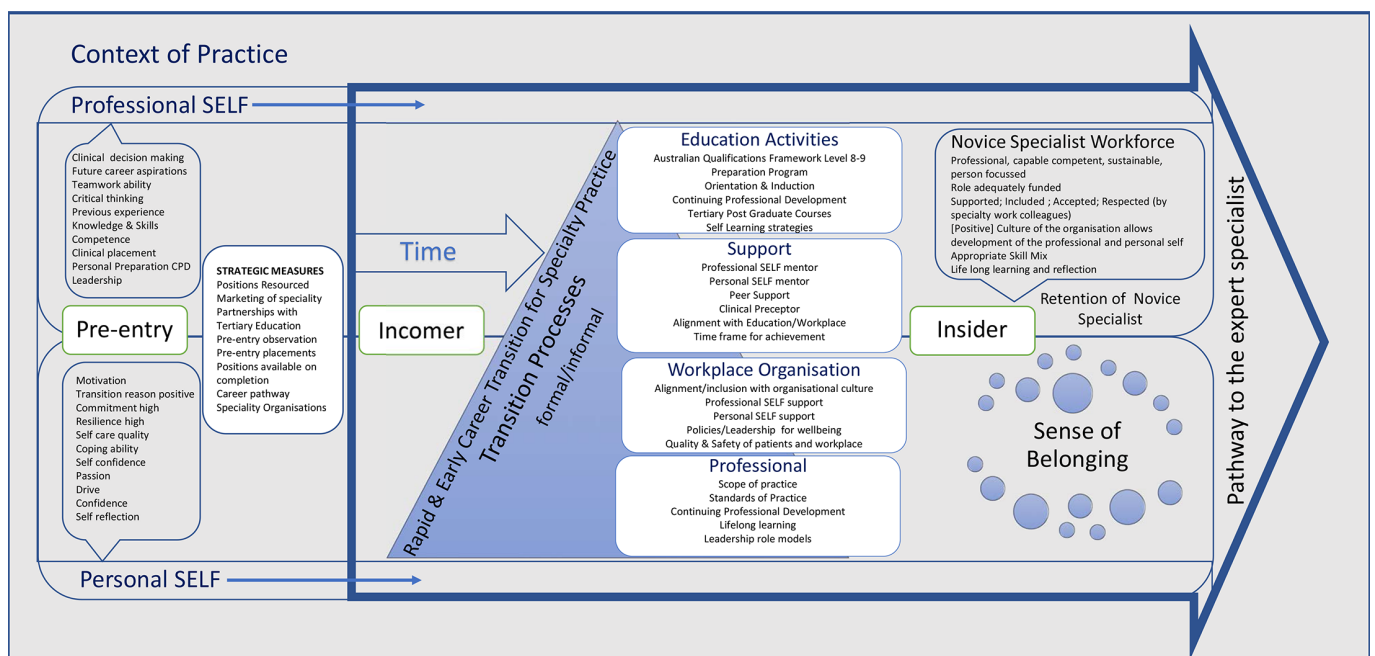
Context of Practice

Professional SELF

Clinical decision making
Future career aspirations
Teamwork ability
Critical thinking
Previous experience
Knowledge & Skills
Competence
Clinical placement
Personal Preparation CPD
Leadership

Pre-entry

Motivation
Transition reason positive
Commitment high
Resilience high
Self care quality
Coping ability
Self confidence
Passion
Drive
Confidence
Self reflection

STRATEGIC MEASURES
Positions Resourced
Marketing of speciality
Partnerships with Tertiary Education
Pre-entry observation
Pre-entry placements
Positions available on completion
Career pathway
Speciality Organisations

Personal SELF

Time

Incomer

Rapid & Early Career Transition for Specialty Practice
Transition Processes
formal/informal

Education Activities
Australian Qualifications Framework Level 8-9
Preparation Program
Orientation & Induction
Continuing Professional Development
Tertiary Post Graduate Courses
Self Learning strategies

Support
Professional SELF mentor
Personal SELF mentor
Peer Support
Clinical Preceptor
Alignment with Education/Workplace
Time frame for achievement

Workplace Organisation
Alignment/inclusion with organisational culture
Professional SELF support
Personal SELF support
Policies/Leadership for wellbeing
Quality & Safety of patients and workplace

Professional
Scope of practice
Standards of Practice
Continuing Professional Development
Lifelong learning
Leadership role models

Novice Specialist Workforce
Professional, capable competent, sustainable, person focussed
Role adequately funded
Supported; Included ; Accepted; Respected (by specialty work colleagues)
[Positive] Culture of the organisation allows development of the professional and personal self
Appropriate Skill Mix
Life long learning and reflection

Retention of Novice Specialist

Insider

Sense of Belonging

Pathway to the expert specialist